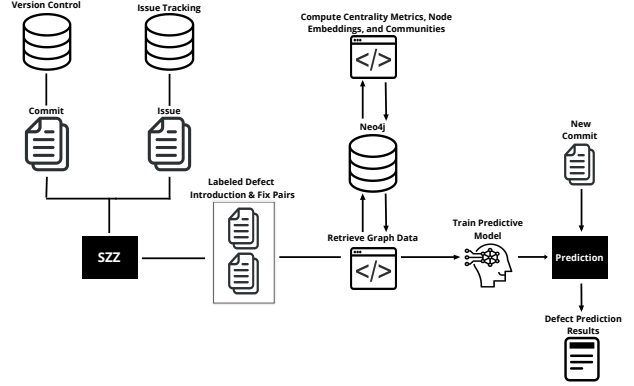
Version Control

Issue Tracking

Commit

Issue

SZZ

Labeled Defect Introduction & Fix Pairs

Compute Centrality Metrics, Node Embeddings, and Communities

Neo4j

Retrieve Graph Data

Train Predictive Model

New Commit

Prediction

Defect Prediction Results